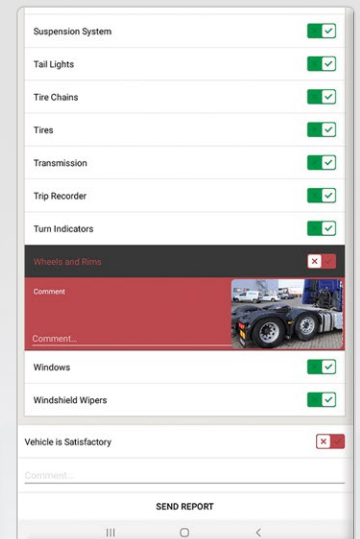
Suspension System

Tail Lights

Tire Chains

Tires

Transmission

Trip Recorder

Turn Indicators

Wheels and Rims

Comment

Comment...

Windows

Windshield Wipers

Vehicle is Satisfactory

Comment...

SEND REPORT